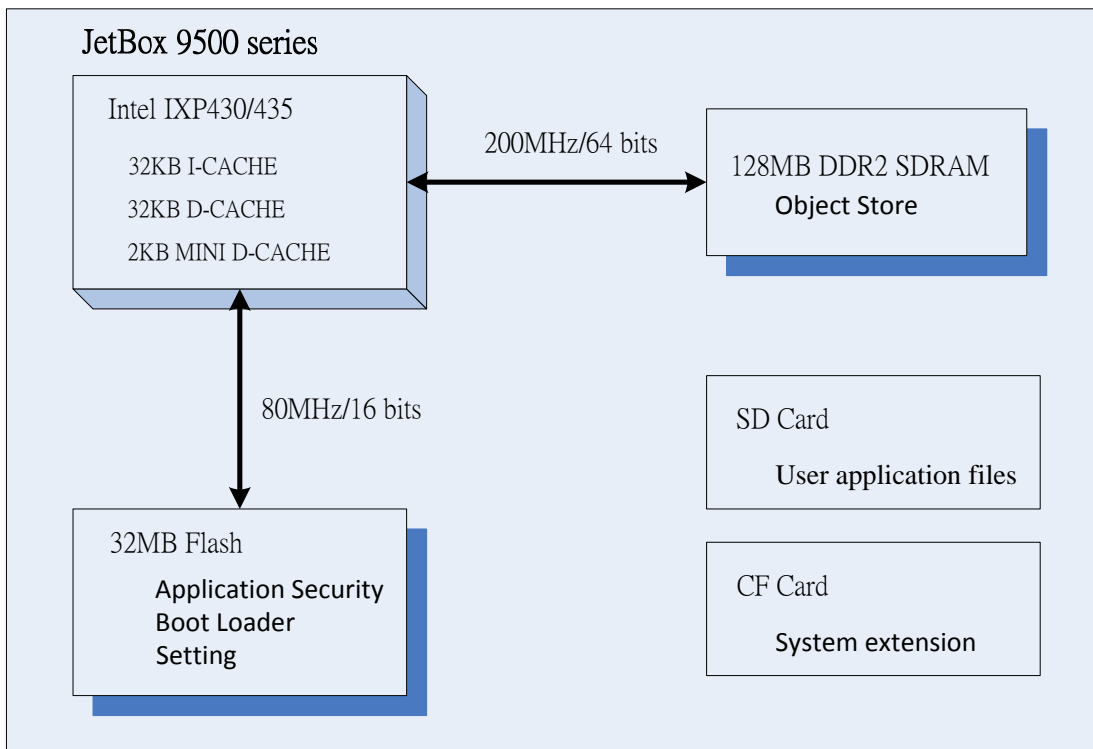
JetBox 9500 series

Intel IXP430/435

32KB I-CACHE

32KB D-CACHE

2KB MINI D-CACHE

200MHz/64 bits

128MB DDR2 SDRAM

Object Store

80MHz/16 bits

SD Card

User application files

32MB Flash

Application Security

Boot Loader

Setting

CF Card

System extension